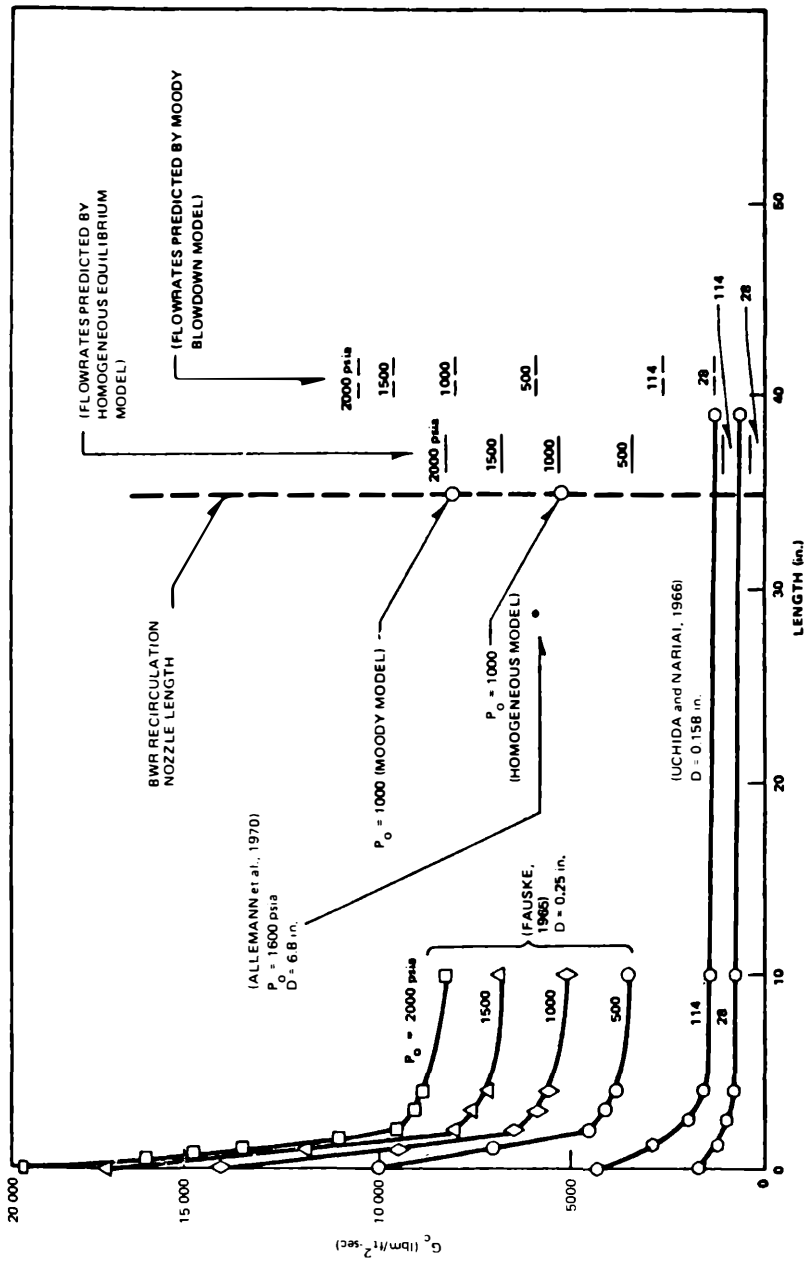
(FLOWRATES PREDICTED BY HOMOGENEOUS EQUILIBRIUM MODEL)

(FLOWRATES PREDICTED BY MOODY BLOWDOWN MODEL)

2000 psia
1500
1000
500
114

2000 psia
1500
1000
500

28
114
28

BWR RECIRCULATION NOZZLE LENGTH

$P_o$ = 1000 (MOODY MODEL)

$P_o$ = 1000
(HOMOGENEOUS MODEL)

(ALLEMANN et al., 1970)
$P_o$ = 1600 psia
D = 6.8 in.

$P_o$ = 2000 psia
1500
1000
500

(FAUSKE, 1965)
D = 0.25 in.

(UCHIDA and NARIAI, 1966)
D = 0.158 in.

114
28

20 000
15 000
10 000
5000
0

$G_c$ (lbm/ft$^2$-sec)

0
10
20
30
40
50

LENGTH (in.)